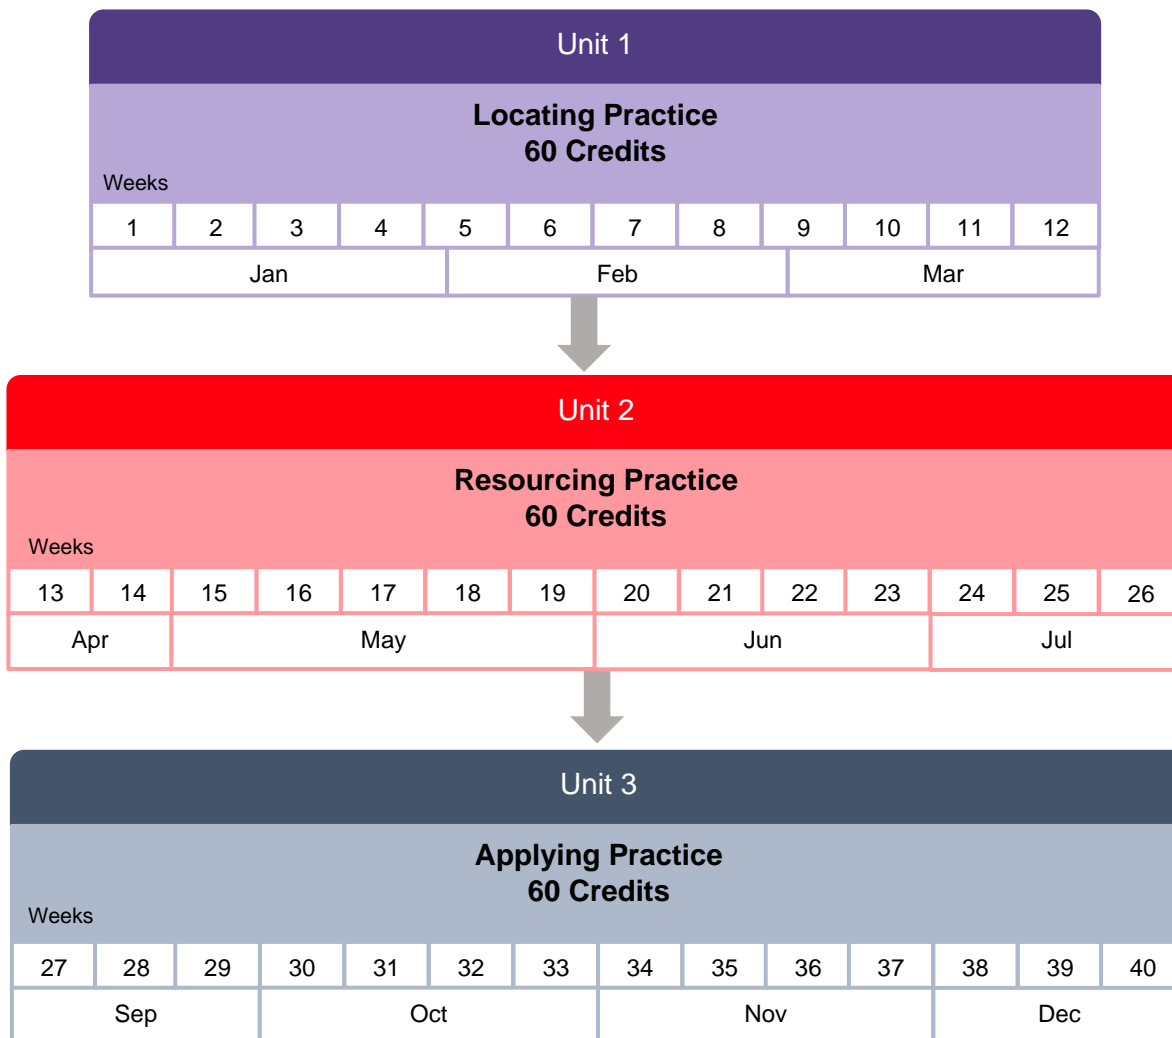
Unit 1

**Locating Practice
60 Credits**

Weeks

| 1 | 2 | 3 | 4 | 5 | 6 | 7 | 8 | 9 | 10 | 11 | 12 |
|---|---|---|---|---|---|---|---|---|---|---|---|
| Jan | | | | Feb | | | | Mar | | | |

Unit 2

**Resourcing Practice
60 Credits**

Weeks

| 13 | 14 | 15 | 16 | 17 | 18 | 19 | 20 | 21 | 22 | 23 | 24 | 25 | 26 |
|---|---|---|---|---|---|---|---|---|---|---|---|---|---|
| Apr | | May | | | | | Jun | | | | Jul | | |

Unit 3

**Applying Practice
60 Credits**

Weeks

| 27 | 28 | 29 | 30 | 31 | 32 | 33 | 34 | 35 | 36 | 37 | 38 | 39 | 40 |
|---|---|---|---|---|---|---|---|---|---|---|---|---|---|
| Sep | | | Oct | | | | Nov | | | | Dec | | |